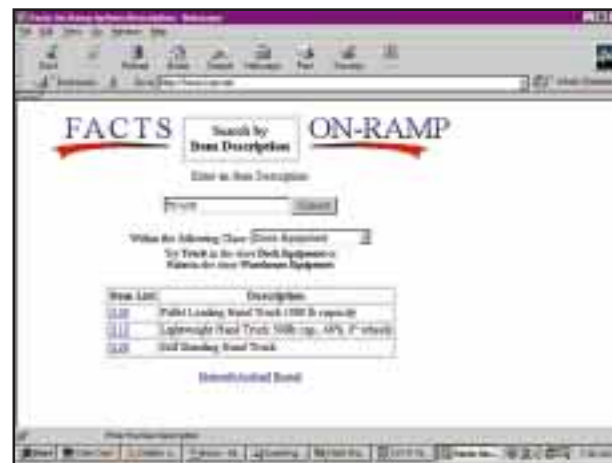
FACTS Search by Item Description ON-RAMP

Enter an Item Description

Truck Submit

Within the following Class: Dock Equipment

Try Truck in the class Dock Equipment or Pallets in the class Warehouse Equipment

| Item List | Description |
|---|---|
| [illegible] | Pallet Loading Hand Truck 1500 lb capacity |
| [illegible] | Lightweight Hand Truck 500lb cap. 48"H, 8" wheels |
| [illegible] | Self Standing Hand Truck |

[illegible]